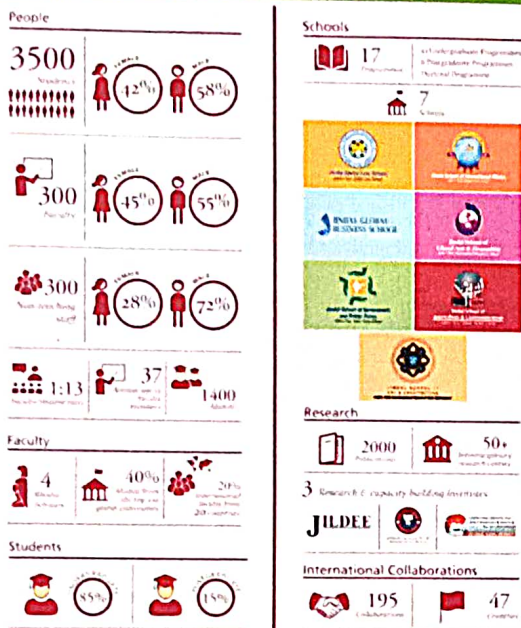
People

3500 Students

FEMALE 42%

MALE 58%

300 Faculty

FEMALE 45%

MALE 55%

300 Non-teaching staff

FEMALE 28%

MALE 72%

1:13 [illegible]

37 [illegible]

1400 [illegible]

Faculty

4 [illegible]

40% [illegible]

20% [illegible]

Students

85%

15%

Schools

17 Programmes

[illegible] Undergraduate Programmes
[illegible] Postgraduate Programmes
Doctoral Programmes

7 Schools

Jindal Global Law School

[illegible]

JINDAL GLOBAL BUSINESS SCHOOL

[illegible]

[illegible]

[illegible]

JINDAL SCHOOL OF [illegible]

Research

2000 Publications

50+ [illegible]

3 Research & capacity building Institutes

JILDEE

International Collaborations

195 Collaborations

47 Countries